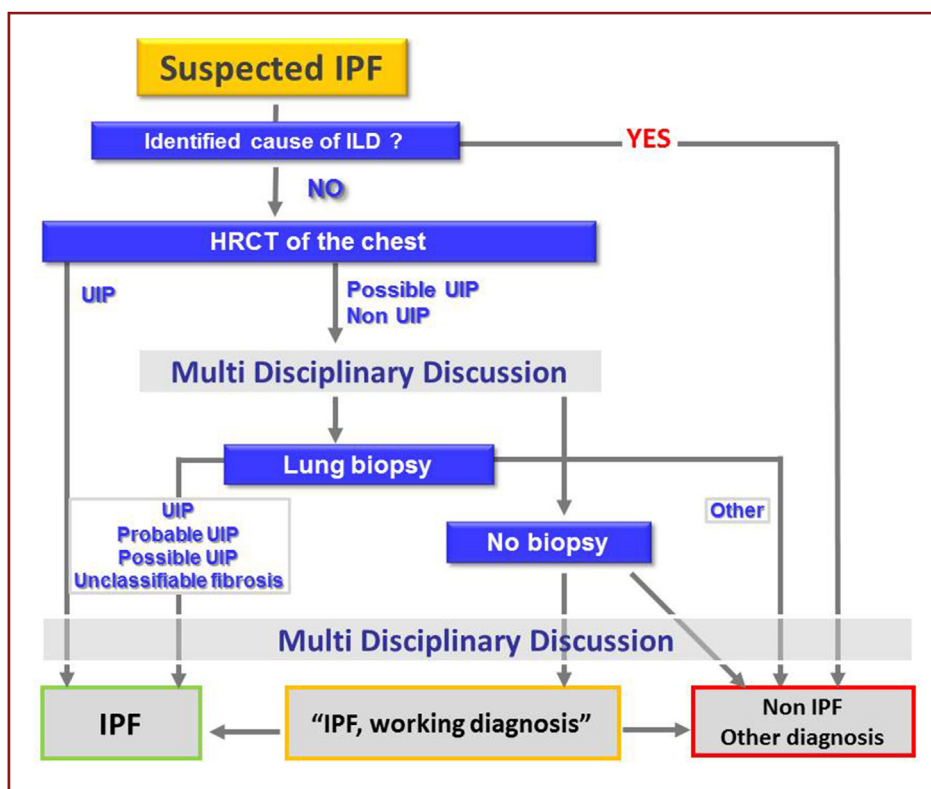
Suspected IPF

Identified cause of ILD ?

YES

NO

HRCT of the chest

UIP

Possible UIP
Non UIP

Multi Disciplinary Discussion

Lung biopsy

UIP
Probable UIP
Possible UIP
Unclassifiable fibrosis

No biopsy

Other

Multi Disciplinary Discussion

IPF

"IPF, working diagnosis"

Non IPF
Other diagnosis